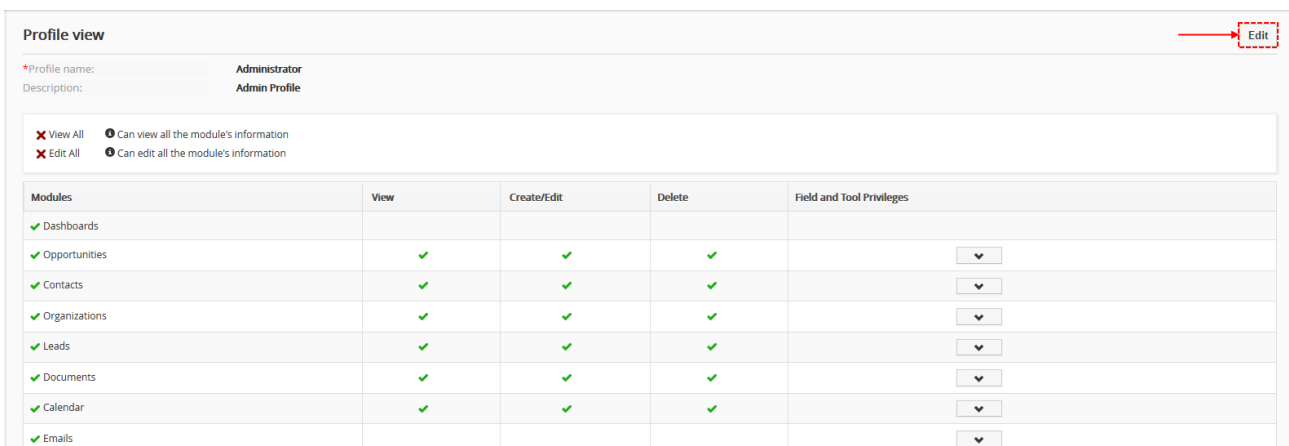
Profile view

Edit

*Profile name: Administrator
Description: Admin Profile

View All Can view all the module's information
Edit All Can edit all the module's information

| Modules | View | Create/Edit | Delete | Field and Tool Privileges |
|---|---|---|---|---|
| Dashboards | | | | |
| Opportunities | ✔ | ✔ | ✔ | |
| Contacts | ✔ | ✔ | ✔ | |
| Organizations | ✔ | ✔ | ✔ | |
| Leads | ✔ | ✔ | ✔ | |
| Documents | ✔ | ✔ | ✔ | |
| Calendar | ✔ | ✔ | ✔ | |
| Emails | | | | |